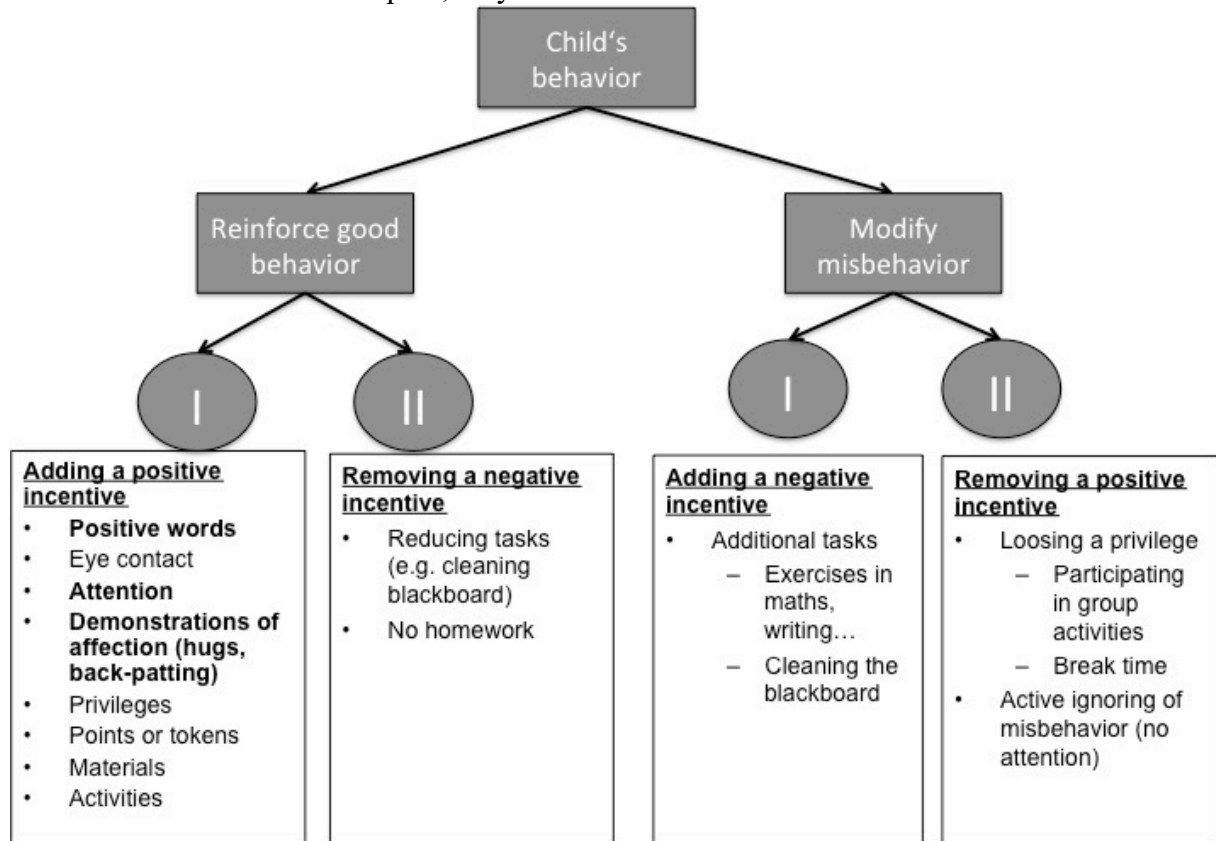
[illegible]

Child's behavior

Reinforce good behavior

Modify misbehavior

I

II

I

II

Adding a positive incentive
- Positive words
- Eye contact
- Attention
- Demonstrations of affection (hugs, back-patting)
- Privileges
- Points or tokens
- Materials
- Activities

Removing a negative incentive
- Reducing tasks (e.g. cleaning blackboard)
- No homework

Adding a negative incentive
- Additional tasks
  – Exercises in maths, writing…
  – Cleaning the blackboard

Removing a positive incentive
- Loosing a privilege
  – Participating in group activities
  – Break time
- Active ignoring of misbehavior (no attention)